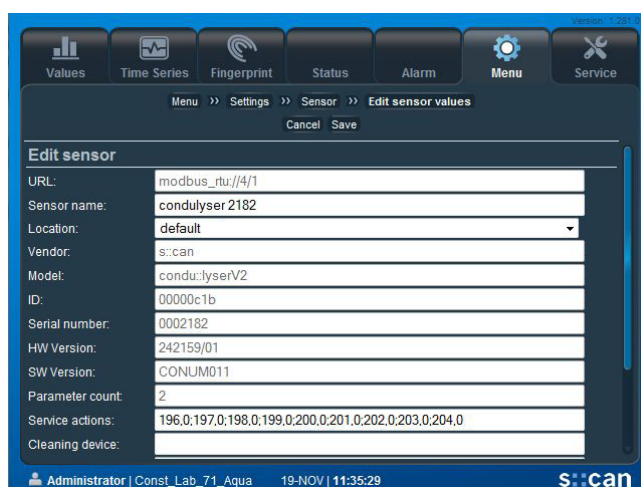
Version: 1.281.0

Values | Time Series | Fingerprint | Status | Alarm | Menu | Service

Menu ›› Settings ›› Sensor ›› Edit sensor values

Cancel Save

Edit sensor

| | |
|---|---|
| URL: | modbus_rtu://4/1 |
| Sensor name: | condulyser 2182 |
| Location: | default |
| Vendor: | s::can |
| Model: | condu::lyserV2 |
| ID: | 00000c1b |
| Serial number: | 0002182 |
| HW Version: | 242159/01 |
| SW Version: | CONUM011 |
| Parameter count: | 2 |
| Service actions: | 196,0;197,0;198,0;199,0;200,0;201,0;202,0;203,0;204,0 |
| Cleaning device: | |

Administrator | Const_Lab_71_Aqua 19-NOV | 11:35:29 s::can